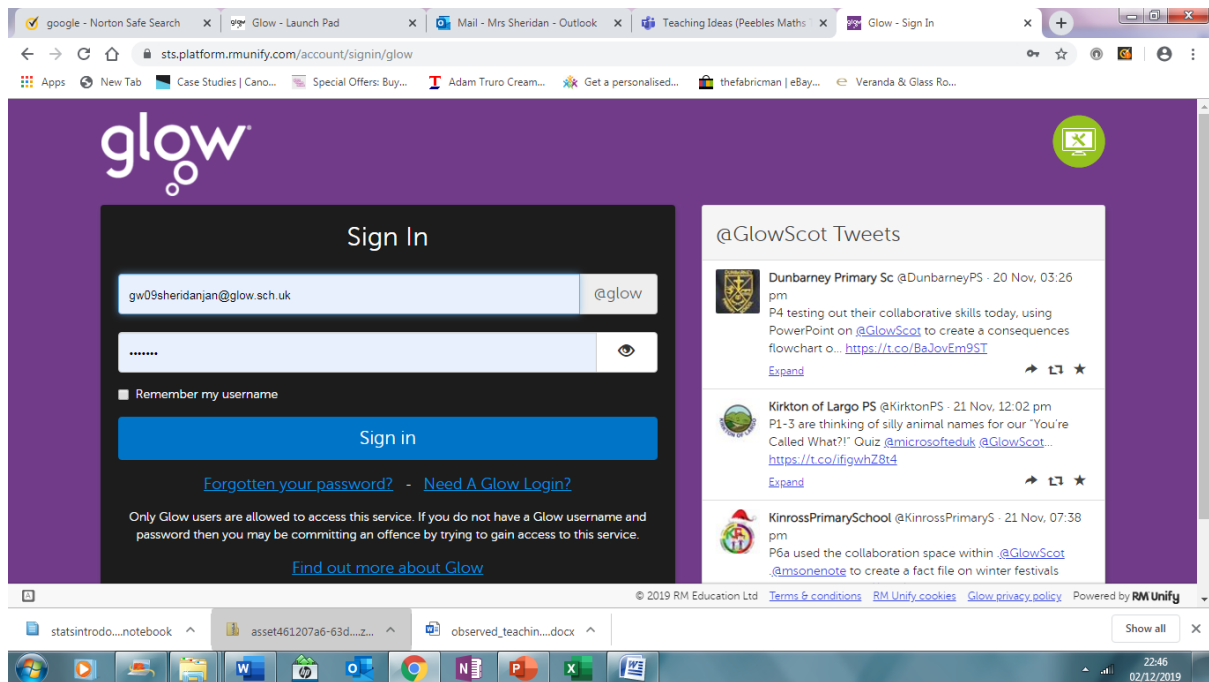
google - Norton Safe Search × Glow - Launch Pad × Mail - Mrs Sheridan - Outlook × Teaching Ideas (Peebles Maths × Glow - Sign In ×

sts.platform.rmunify.com/account/signin/glow

Apps New Tab Case Studies | Cano... Special Offers: Buy... Adam Truro Cream... Get a personalised... thefabricman | eBay... Veranda & Glass Ro...

glow

Sign In

gw09sheridanjan@glow.sch.uk @glow

•••••••

Remember my username

Sign in

Forgotten your password? - Need A Glow Login?

Only Glow users are allowed to access this service. If you do not have a Glow username and password then you may be committing an offence by trying to gain access to this service.

Find out more about Glow

@GlowScot Tweets

Dunbarney Primary Sc @DunbarneyPS · 20 Nov, 03:26 pm
P4 testing out their collaborative skills today, using PowerPoint on @GlowScot to create a consequences flowchart o... https://t.co/BaJovEm9ST
Expand

Kirkton of Largo PS @KirktonPS · 21 Nov, 12:02 pm
P1-3 are thinking of silly animal names for our "You're Called What?!" Quiz @microsofteduk @GlowScot... https://t.co/ifiqwhZ8t4
Expand

KinrossPrimarySchool @KinrossPrimaryS · 21 Nov, 07:38 pm
P6a used the collaboration space within @GlowScot @msonenote to create a fact file on winter festivals

© 2019 RM Education Ltd Terms & conditions RM Unify cookies Glow privacy policy Powered by RM Unify

statsintrodo....notebook asset461207a6-63d....z... observed_teachin....docx Show all

22:46
02/12/2019